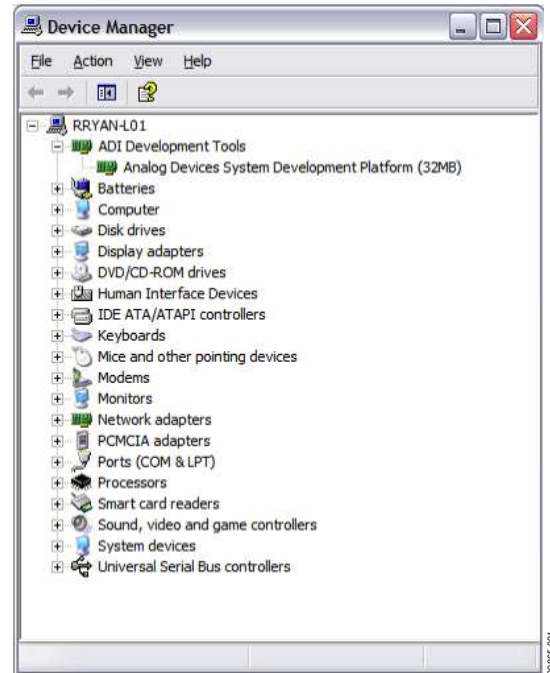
Device Manager

File Action View Help

RRYAN-L01
ADI Development Tools
Analog Devices System Development Platform (32MB)
Batteries
Computer
Disk drives
Display adapters
DVD/CD-ROM drives
Human Interface Devices
IDE ATA/ATAPI controllers
Keyboards
Mice and other pointing devices
Modems
Monitors
Network adapters
PCMCIA adapters
Ports (COM & LPT)
Processors
Smart card readers
Sound, video and game controllers
System devices
Universal Serial Bus controllers

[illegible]